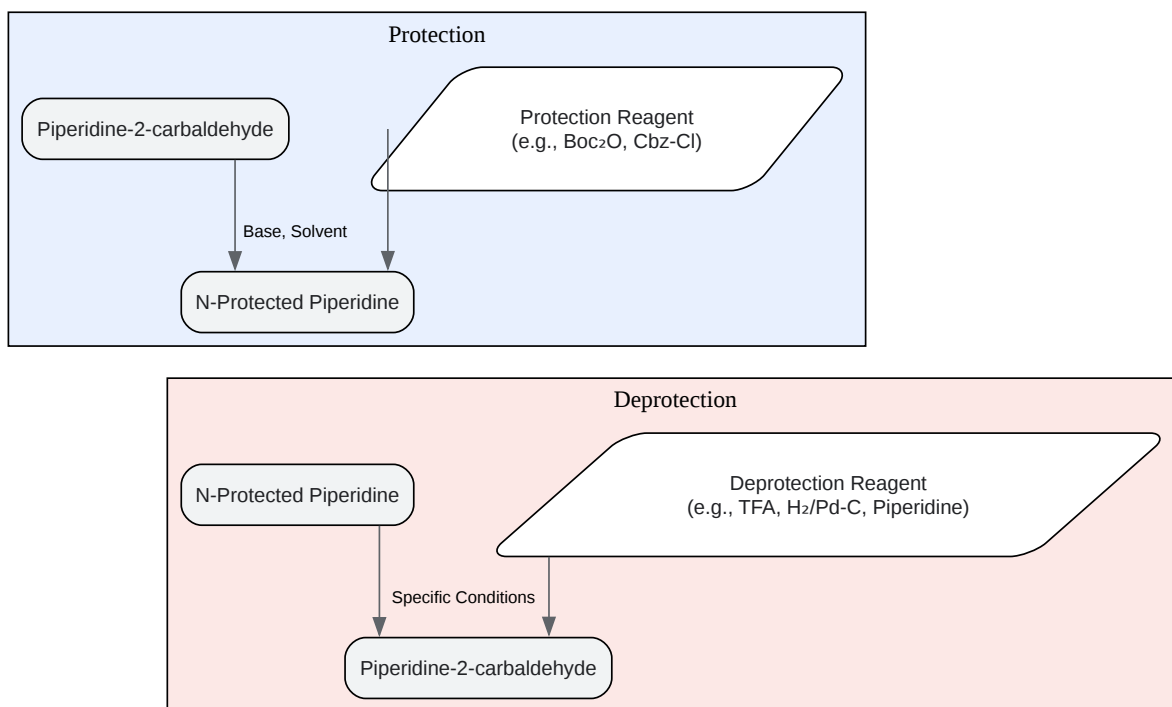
Protection

Piperidine-2-carbaldehyde

Protection Reagent
(e.g., $Boc_2O$, Cbz-Cl)

Base, Solvent

N-Protected Piperidine

Deprotection

N-Protected Piperidine

Deprotection Reagent
(e.g., TFA, $H_2$/Pd-C, Piperidine)

Specific Conditions

Piperidine-2-carbaldehyde